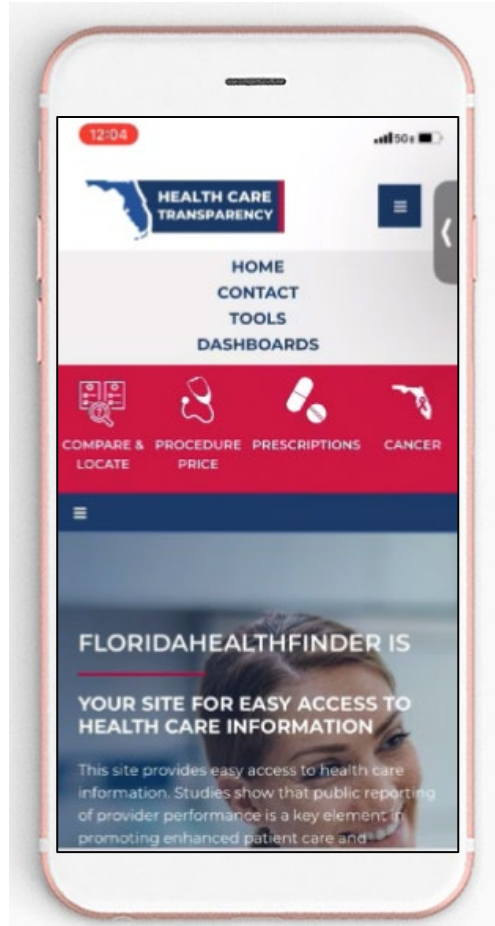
12:04

5G

HEALTH CARE TRANSPARENCY

HOME
CONTACT
TOOLS
DASHBOARDS

COMPARE & LOCATE
PROCEDURE PRICE
PRESCRIPTIONS
CANCER

FLORIDAHEALTHFINDER IS

YOUR SITE FOR EASY ACCESS TO HEALTH CARE INFORMATION

This site provides easy access to health care information. Studies show that public reporting of provider performance is a key element in promoting enhanced patient care and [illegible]